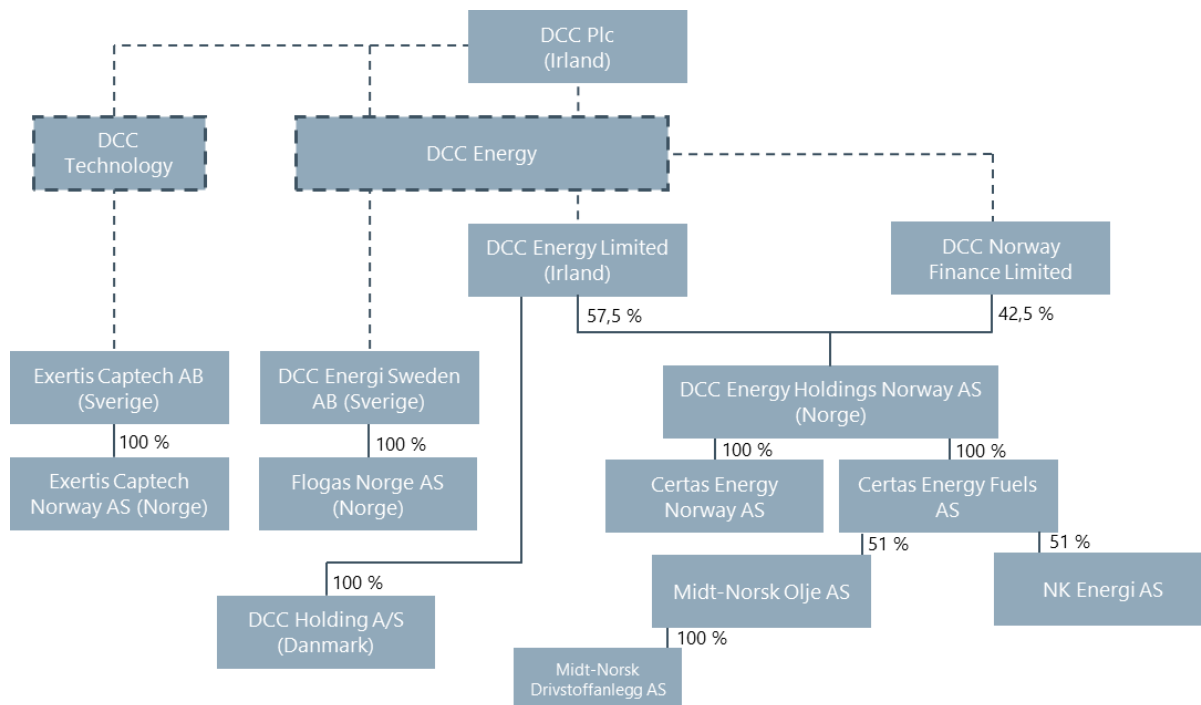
DCC Plc
(Irland)

DCC Technology

DCC Energy

DCC Energy Limited
(Irland)

DCC Norway Finance Limited

57,5 %

42,5 %

Exertis Captech AB
(Sverige)

100 %

Exertis Captech Norway AS (Norge)

DCC Energi Sweden AB (Sverige)

100 %

Flogas Norge AS
(Norge)

DCC Energy Holdings Norway AS
(Norge)

100 %

100 %

Certas Energy Norway AS

Certas Energy Fuels AS

51 %

51 %

100 %

DCC Holding A/S
(Danmark)

Midt-Norsk Olje AS

NK Energi AS

100 %

Midt-Norsk Drivstoffanlegg AS